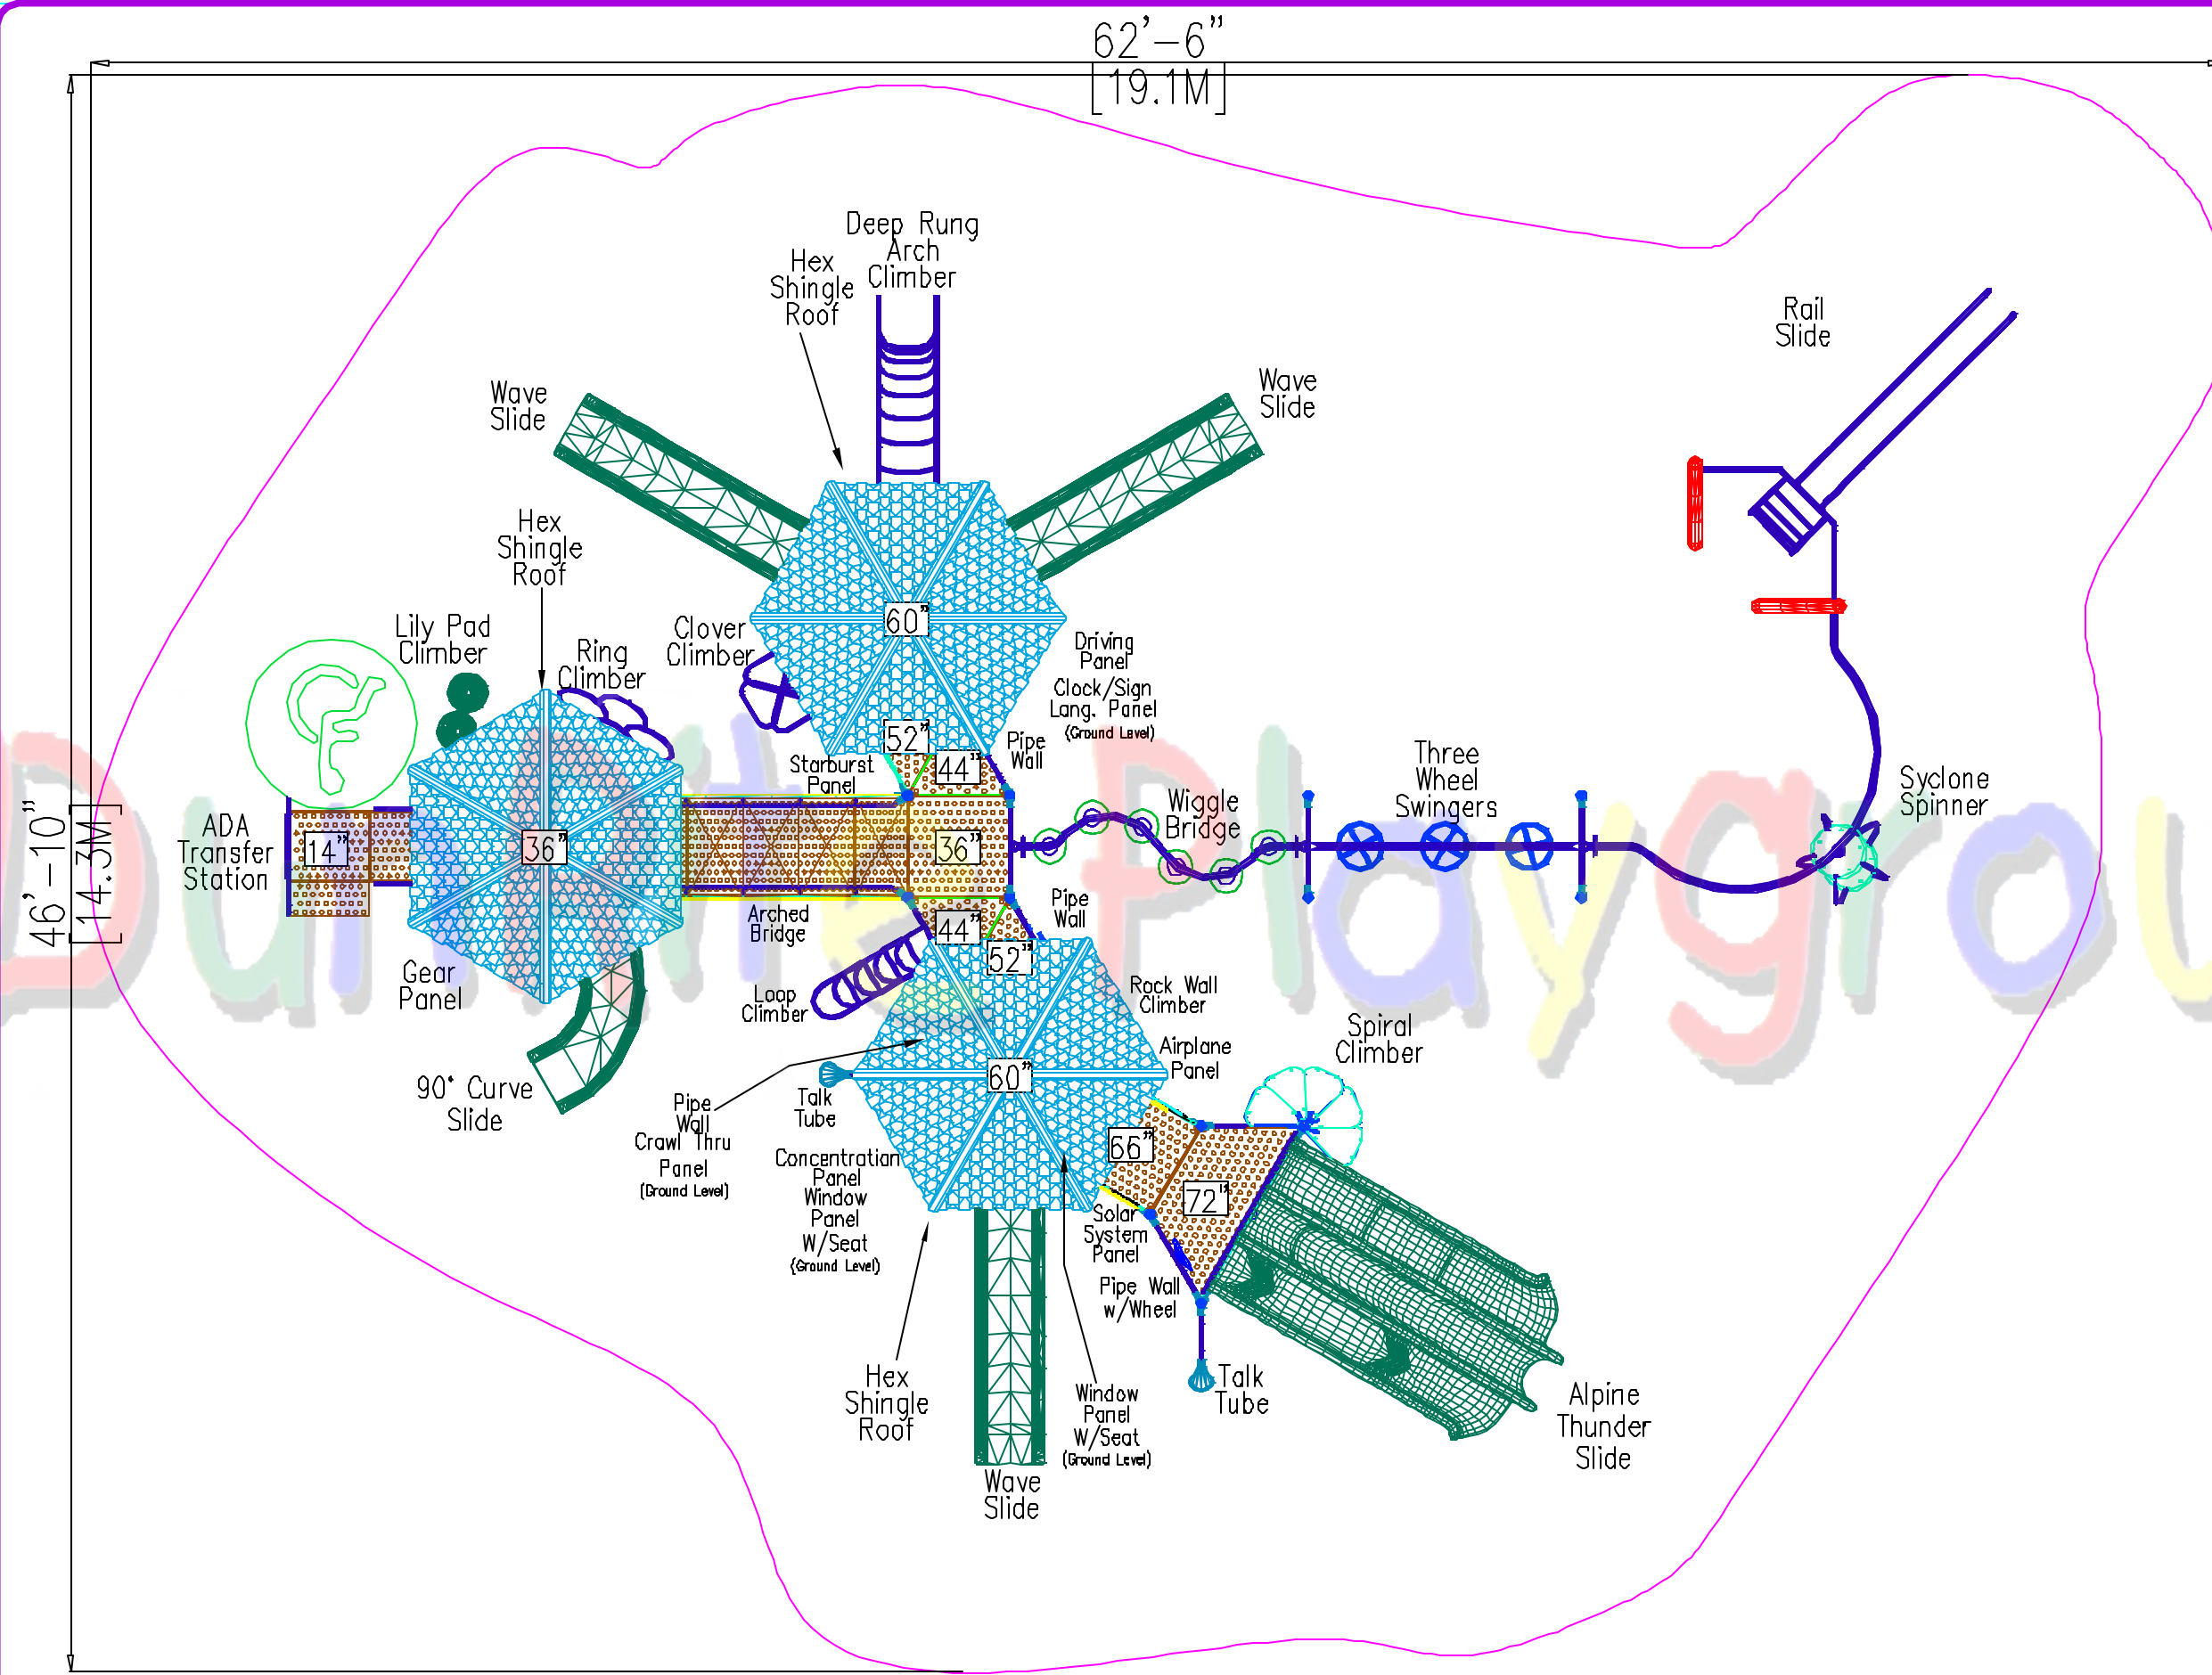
62'–6"
[19.1M]

46'–10"
[14.3M]

Deep Rung Arch Climber

Hex Shingle Roof

Wave Slide

Wave Slide

Rail Slide

Hex Shingle Roof

Lily Pad Climber

Ring Climber

Clover Climber

60"

Driving Panel

Clock/Sign Lang. Panel
(Ground Level)

52"

44"

Pipe Wall

Starburst Panel

Three Wheel Swingers

Wiggle Bridge

Syclone Spinner

ADA Transfer Station

14"

36"

36"

Arched Bridge

44"

Pipe Wall

52"

Gear Panel

Loop Climber

Rock Wall Climber

Spiral Climber

Airplane Panel

90° Curve Slide

Pipe Wall

Crawl Thru Panel
(Ground Level)

Talk Tube

60"

Concentration Panel

Window Panel W/Seat
(Ground Level)

66"

72"

Solar System Panel

Pipe Wall w/Wheel

Talk Tube

Alpine Thunder Slide

Hex Shingle Roof

Window Panel W/Seat
(Ground Level)

Wave Slide

Dunn's Playgrou